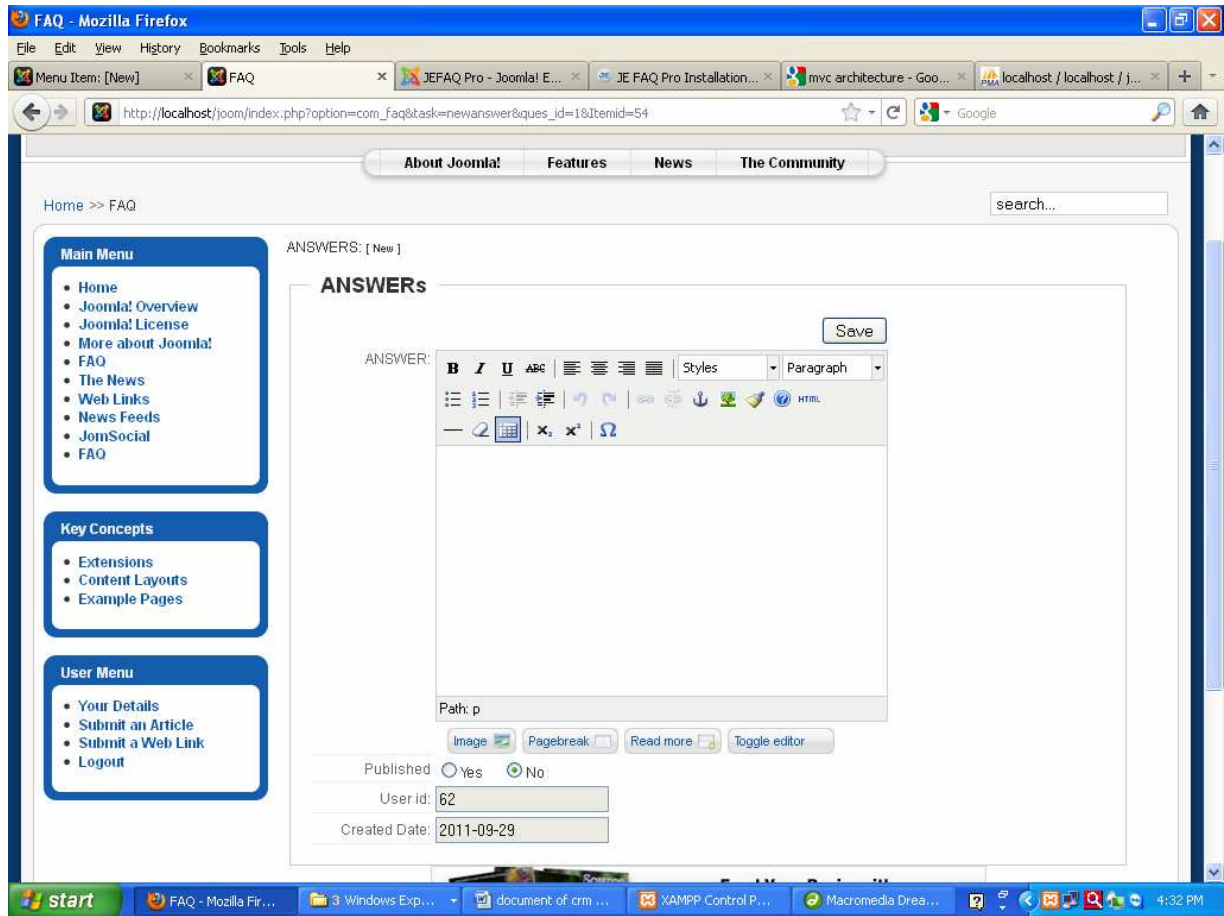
FAQ - Mozilla Firefox

File Edit View History Bookmarks Tools Help

Menu Item: [New] | FAQ | JEFAQ Pro - Joomla! E... | JE FAQ Pro Installation... | mvc architecture - Goo... | localhost / localhost / j...

http://localhost/joom/index.php?option=com_faq&task=newanswer&ques_id=1&Itemid=54

Google

About Joomla! | Features | News | The Community

Home >> FAQ

search...

Main Menu
- Home
- Joomla! Overview
- Joomla! License
- More about Joomla!
- FAQ
- The News
- Web Links
- News Feeds
- JomSocial
- FAQ

Key Concepts
- Extensions
- Content Layouts
- Example Pages

User Menu
- Your Details
- Submit an Article
- Submit a Web Link
- Logout

ANSWERS: [ New ]

ANSWERs

Save

ANSWER: B I U ABC Styles Paragraph HTML $\mathbf{x}_2$ $\mathbf{x}^2$ $\Omega$

Path: p

Image Pagebreak Read more Toggle editor

Published Yes No

User id: 62

Created Date: 2011-09-29

start | FAQ - Mozilla Fir... | 3 Windows Exp... | document of crm ... | XAMPP Control P... | Macromedia Drea... | 4:32 PM